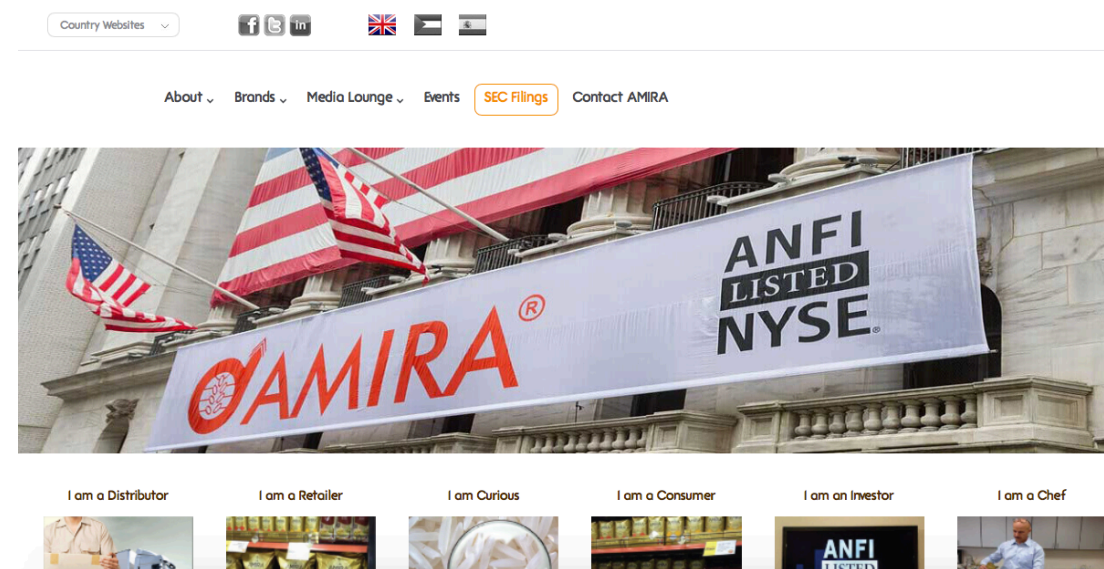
Country Websites

About Brands Media Lounge Events SEC Filings Contact AMIRA

AMIRA®

ANFI LISTED NYSE®

I am a Distributor
I am a Retailer
I am Curious
I am a Consumer
I am an Investor
I am a Chef

ANFI LISTED